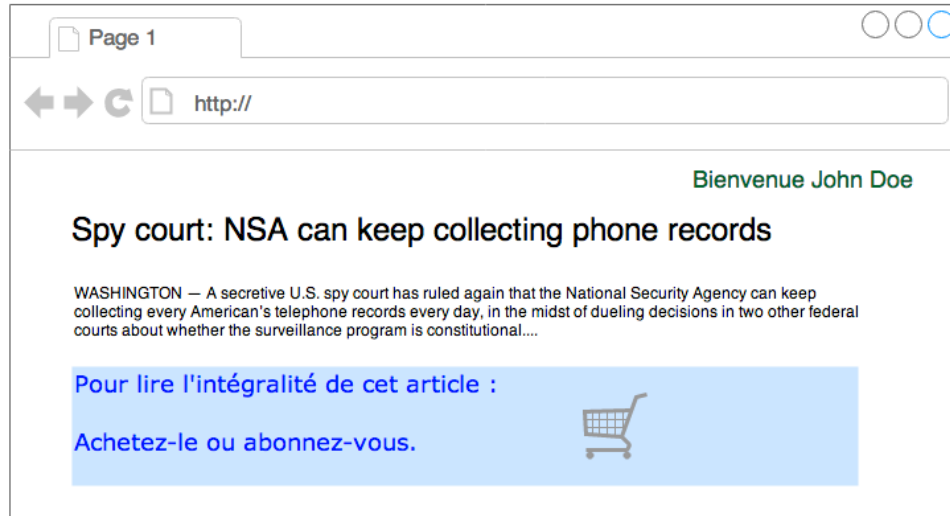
Page 1

http://

Bienvenue John Doe

Spy court: NSA can keep collecting phone records

WASHINGTON — A secretive U.S. spy court has ruled again that the National Security Agency can keep collecting every American's telephone records every day, in the midst of dueling decisions in two other federal courts about whether the surveillance program is constitutional....

Pour lire l'intégralité de cet article :

Achetez-le ou abonnez-vous.